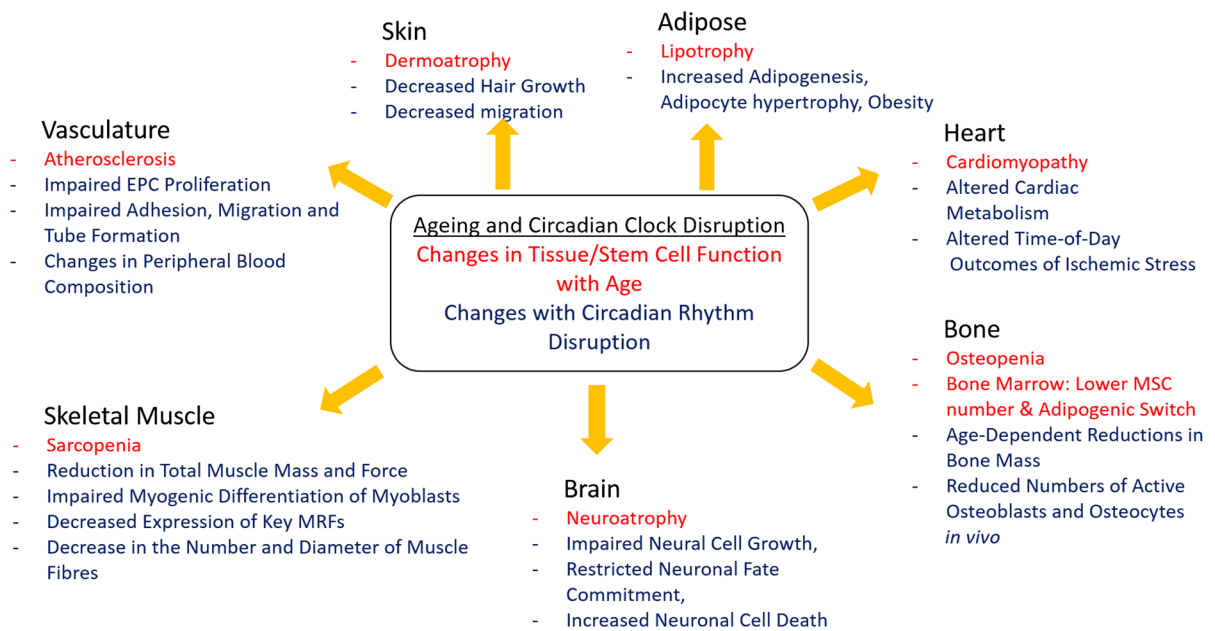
Skin
- Dermoatrophy
- Decreased Hair Growth
- Decreased migration

Adipose
- Lipotrophy
- Increased Adipogenesis, Adipocyte hypertrophy, Obesity

Vasculature
- Atherosclerosis
- Impaired EPC Proliferation
- Impaired Adhesion, Migration and Tube Formation
- Changes in Peripheral Blood Composition

Heart
- Cardiomyopathy
- Altered Cardiac Metabolism
- Altered Time-of-Day Outcomes of Ischemic Stress

Ageing and Circadian Clock Disruption
Changes in Tissue/Stem Cell Function with Age
Changes with Circadian Rhythm Disruption

Bone
- Osteopenia
- Bone Marrow: Lower MSC number & Adipogenic Switch
- Age-Dependent Reductions in Bone Mass
- Reduced Numbers of Active Osteoblasts and Osteocytes *in vivo*

Skeletal Muscle
- Sarcopenia
- Reduction in Total Muscle Mass and Force
- Impaired Myogenic Differentiation of Myoblasts
- Decreased Expression of Key MRFs
- Decrease in the Number and Diameter of Muscle Fibres

Brain
- Neuroatrophy
- Impaired Neural Cell Growth,
- Restricted Neuronal Fate Commitment,
- Increased Neuronal Cell Death